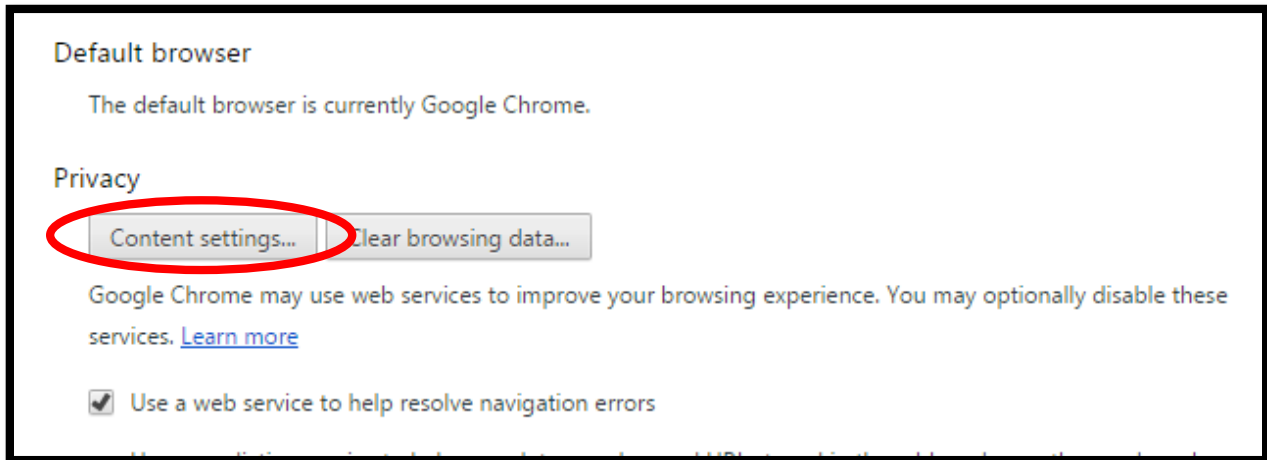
Default browser

The default browser is currently Google Chrome.

Privacy

Content settings...

Clear browsing data...

Google Chrome may use web services to improve your browsing experience. You may optionally disable these services. Learn more

Use a web service to help resolve navigation errors

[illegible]